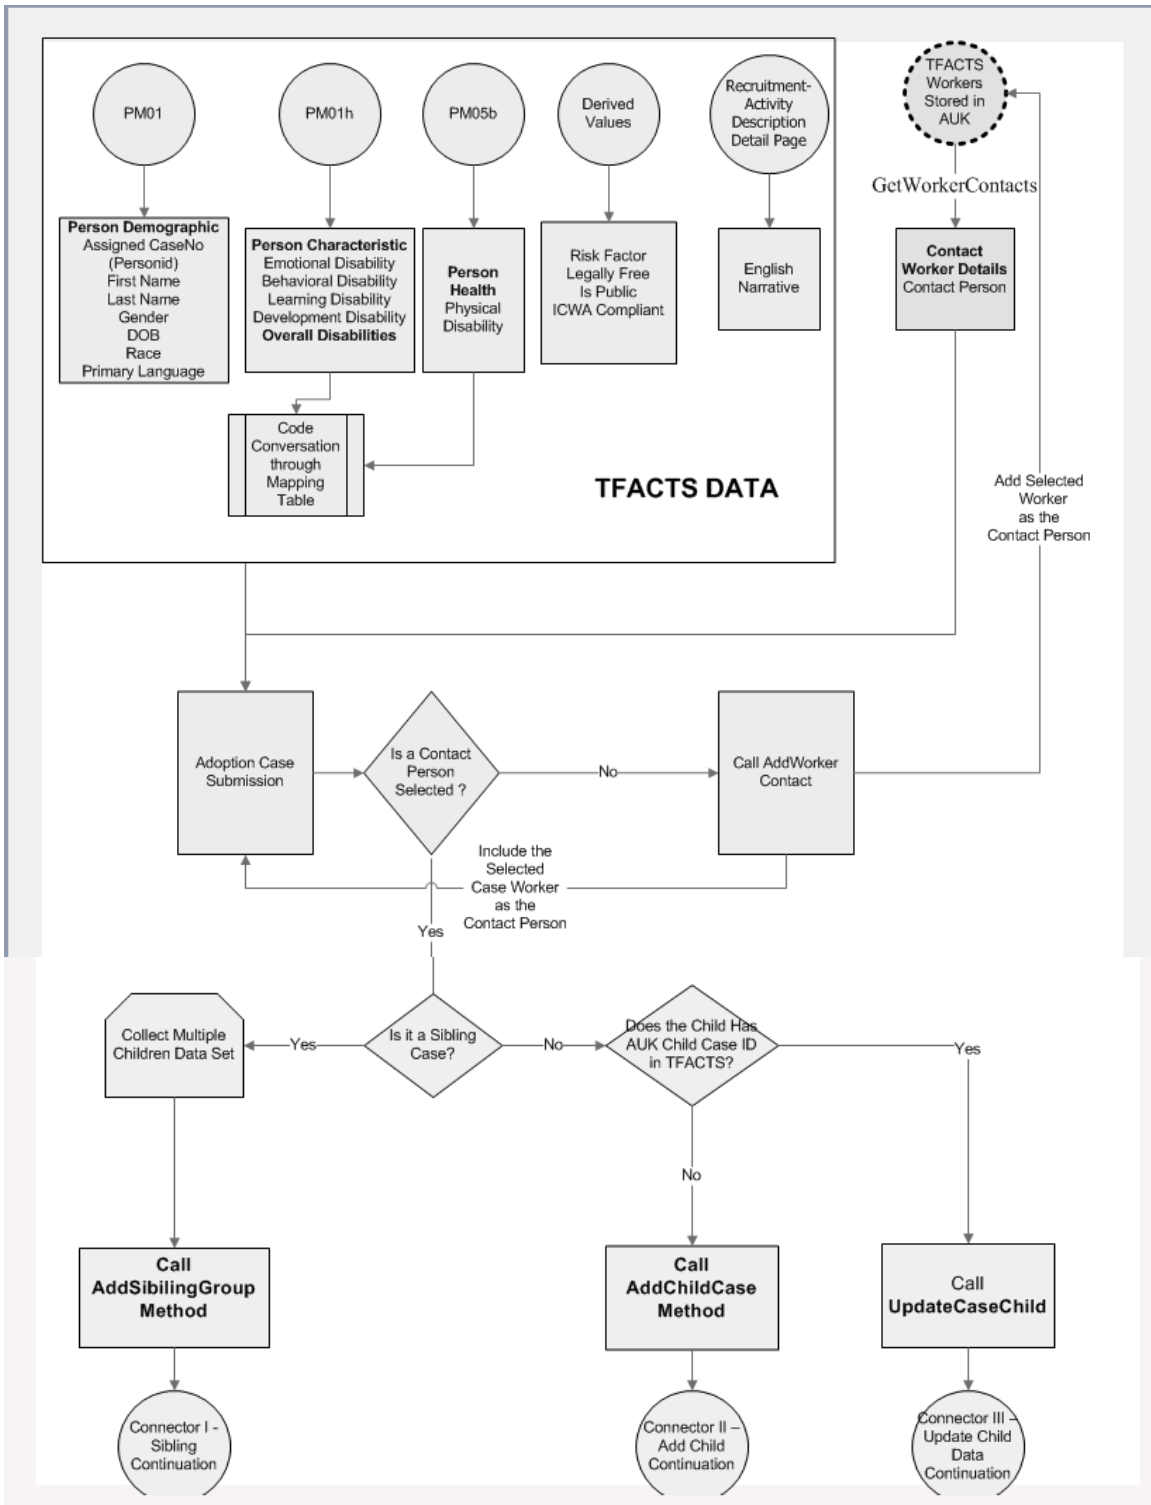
PM01

PM01h

PM05b

Derived Values

Recruitment-Activity Description Detail Page

TFACTS Workers Stored in AUK

GetWorkerContacts

Person Demographic
Assigned CaseNo (Personid)
First Name
Last Name
Gender
DOB
Race
Primary Language

Person Characteristic
Emotional Disability
Behavioral Disability
Learning Disability
Development Disability
Overall Disabilities

Person Health
Physical Disability

Risk Factor
Legally Free
Is Public
ICWA Compliant

English Narrative

Contact Worker Details
Contact Person

Code Conversation through Mapping Table

TFACTS DATA

Add Selected Worker as the Contact Person

Adoption Case Submission

Is a Contact Person Selected ?

No

Call AddWorker Contact

Include the Selected Case Worker as the Contact Person

Yes

Collect Multiple Children Data Set

Yes

Is it a Sibling Case?

No

Does the Child Has AUK Child Case ID in TFACTS?

Yes

No

Call AddSiblingGroup Method

Call AddChildCase Method

Call UpdateCaseChild

Connector I - Sibling Continuation

Connector II – Add Child Continuation

Connector III – Update Child Data Continuation